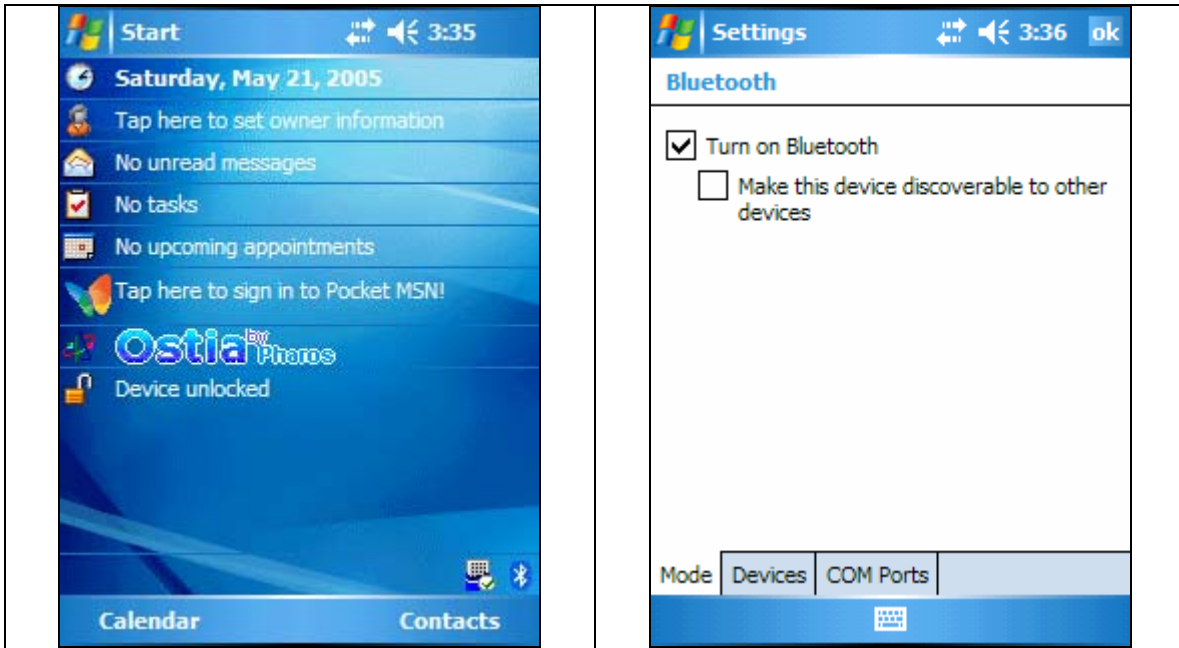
Start 3:35

Saturday, May 21, 2005

Tap here to set owner information

No unread messages

No tasks

No upcoming appointments

Tap here to sign in to Pocket MSN!

Ostia by Phonos

Device unlocked

Calendar Contacts

Settings 3:36 ok

Bluetooth

☑ Turn on Bluetooth

☐ Make this device discoverable to other devices

Mode | Devices | COM Ports